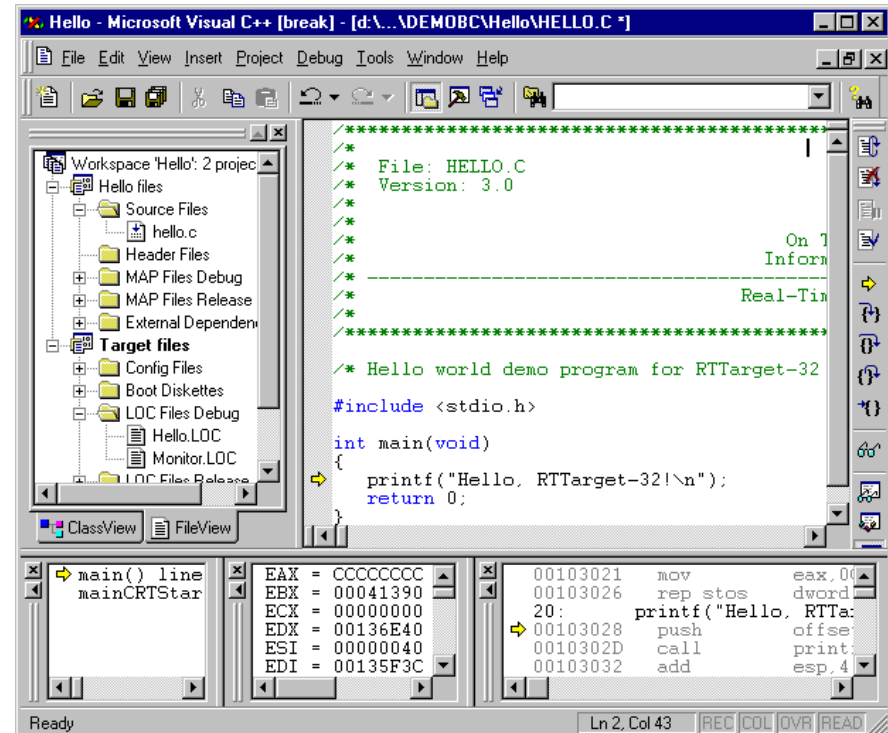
Hello - Microsoft Visual C++ [break] - [d:\...\DEMOBC\Hello\HELLO.C *]

File Edit View Insert Project Debug Tools Window Help

Workspace 'Hello': 2 projec
Hello files
Source Files
hello.c
Header Files
MAP Files Debug
MAP Files Release
External Dependen
Target files
Config Files
Boot Diskettes
LOC Files Debug
Hello.LOC
Monitor.LOC
LOC Files Release

ClassView FileView

/*****************************************
/*
/*  File: HELLO.C
/*  Version: 3.0
/*
/*
/*                                         On T
/*                                         Inform
/* -----------------------------------------
/*                                         Real-Tim
/*
/*****************************************

/* Hello world demo program for RTTarget-32

#include <stdio.h>

int main(void)
{
   printf("Hello, RTTarget-32!\n");
   return 0;
}

main() line
mainCRTStar

EAX = CCCCCCCC
EBX = 00041390
ECX = 00000000
EDX = 00136E40
ESI = 00000040
EDI = 00135F3C

00103021   mov        eax,0(
00103026   rep stos   dword
20:        printf("Hello, RTTa:
00103028   push       offse
0010302D   call       print:
00103032   add        esp,4

Ready | Ln 2, Col 43 | REC | COL | OVR | READ